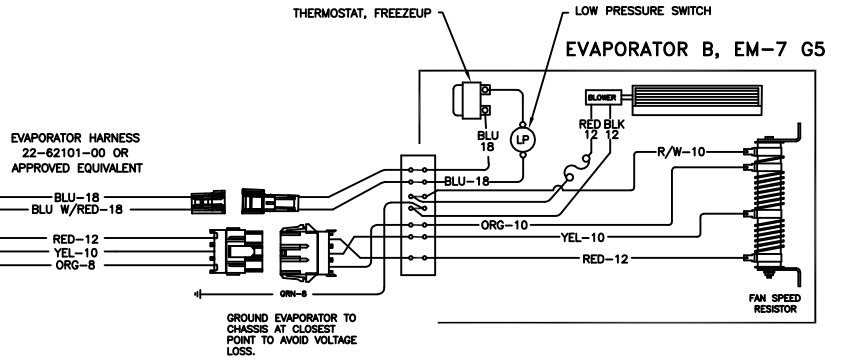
THERMOSTAT, FREEZEUP

LOW PRESSURE SWITCH

EVAPORATOR B, EM-7 G5

BLOWER

RED 12

BLK 12

BLU 18

LP

EVAPORATOR HARNESS 22-62101-00 OR APPROVED EQUIVALENT

BLU-18

BLU W/RED-18

RED-12

YEL-10

ORG-8

BLU-18

R/W-10

ORG-10

YEL-10

RED-12

ORN-8

GROUND EVAPORATOR TO CHASSIS AT CLOSEST POINT TO AVOID VOLTAGE LOSS.

FAN SPEED RESISTOR